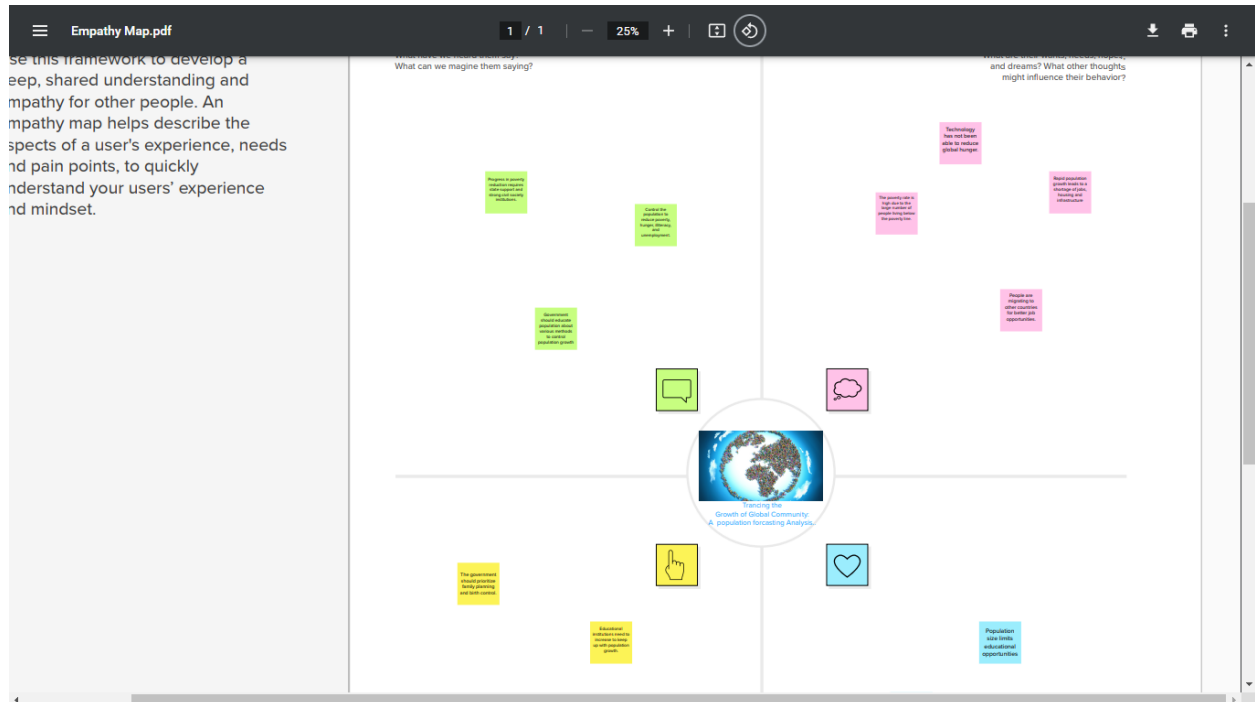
Empathy Map.pdf

1 / 1

25%

se this framework to develop a eep, shared understanding and mpathy for other people. An mpathy map helps describe the spects of a user's experience, needs nd pain points, to quickly nderstand your users' experience nd mindset.

What can we magine them saying?

and dreams? What other thoughts might influence their behavior?

Technology has not been able to reduce global hunger.

Progress in poverty reduction requires state support and strong civil society institutions.

Control the population to reduce poverty, hunger, illiteracy, and unemployment.

The poverty rate is high due to the large number of people living below the poverty line.

Rapid population growth leads to a shortage of jobs, housing and infrastructure

Government should educate population about various methods to control population growth

People are migrating to other countries for better job opportunities.

Trancing the Growth of Global Community: A population forcasting Analysis..

The government should prioritize family planning and birth control

Educational institutions need to increase to keep up with population growth.

Population size limits educational opportunities